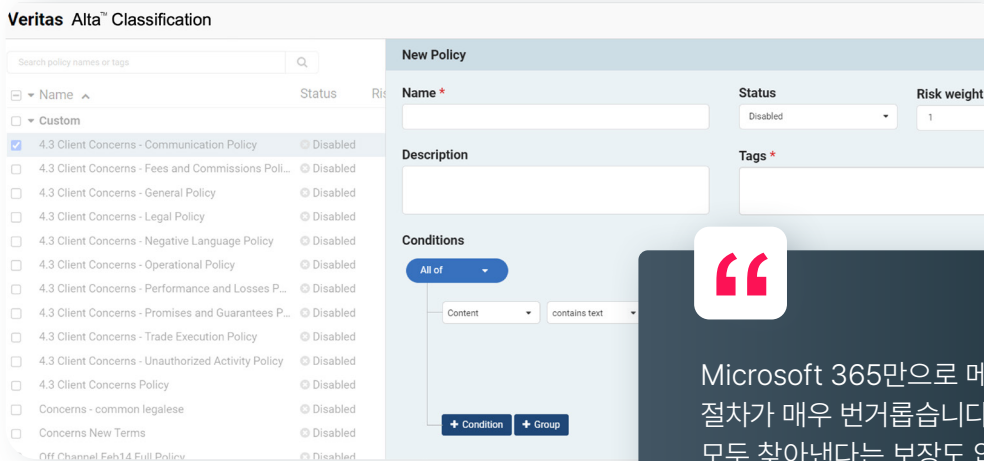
Veritas Alta™ Classification

Search policy names or tags

Name Status Ris

Custom

4.3 Client Concerns - Communication Policy Disabled
4.3 Client Concerns - Fees and Commissions Poli... Disabled
4.3 Client Concerns - General Policy Disabled
4.3 Client Concerns - Legal Policy Disabled
4.3 Client Concerns - Negative Language Policy Disabled
4.3 Client Concerns - Operational Policy Disabled
4.3 Client Concerns - Performance and Losses P... Disabled
4.3 Client Concerns - Promises and Guarantees P... Disabled
4.3 Client Concerns - Trade Execution Policy Disabled
4.3 Client Concerns - Unauthorized Activity Policy Disabled
4.3 Client Concerns Policy Disabled
Concerns - common legalese Disabled
Concerns New Terms Disabled
Off Channel Feb14 Full Policy Disabled

New Policy

Name *

Status
Disabled

Risk weight
1

Description

Tags *

Conditions

All of

Content
contains text

+ Condition
+ Group

“

Microsoft 365만으로 메
절차가 매우 번거롭습니다
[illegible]